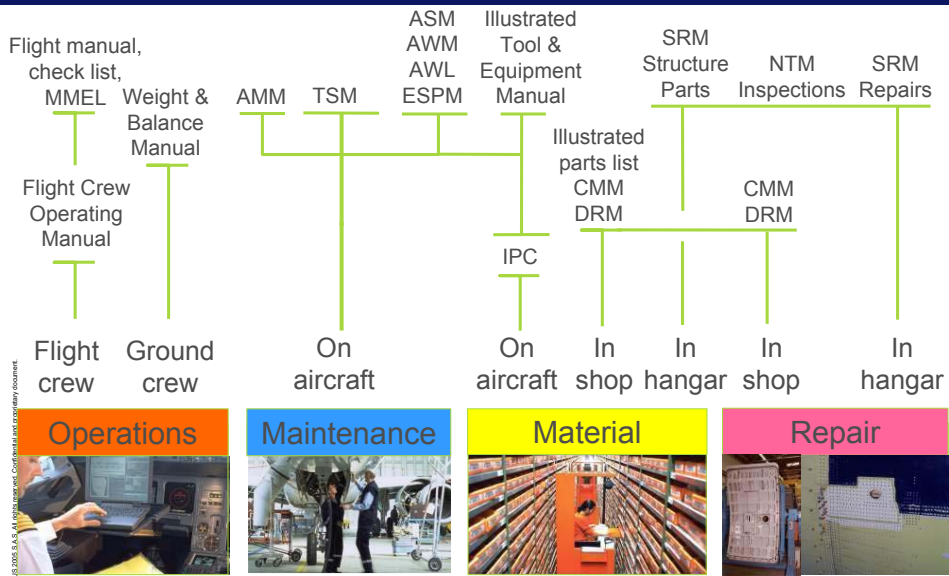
Flight manual, check list, MMEL

Weight & Balance Manual

Flight Crew Operating Manual

AMM

TSM

ASM AWM AWL ESPM

Illustrated Tool & Equipment Manual

SRM Structure Parts

NTM Inspections

SRM Repairs

Illustrated parts list CMM DRM

CMM DRM

IPC

Flight crew

Ground crew

On aircraft

On aircraft

In shop

In hangar

In shop

In hangar

© 2005 S.A.S. All rights reserved. Confidential and proprietary document.

Operations

Maintenance

Material

Repair